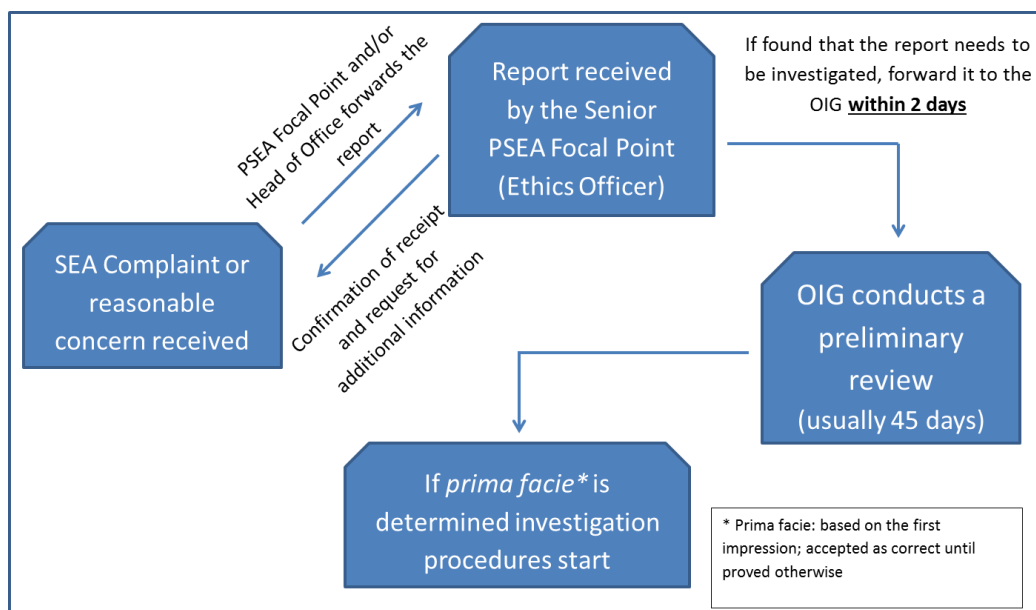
SEA Complaint or reasonable concern received

PSEA Focal Point and/or Head of Office forwards the report

Confirmation of receipt and request for additional information

Report received by the Senior PSEA Focal Point (Ethics Officer)

If found that the report needs to be investigated, forward it to the OIG **within 2 days**

OIG conducts a preliminary review (usually 45 days)

If *prima facie\** is determined investigation procedures start

\* Prima facie: based on the first impression; accepted as correct until proved otherwise